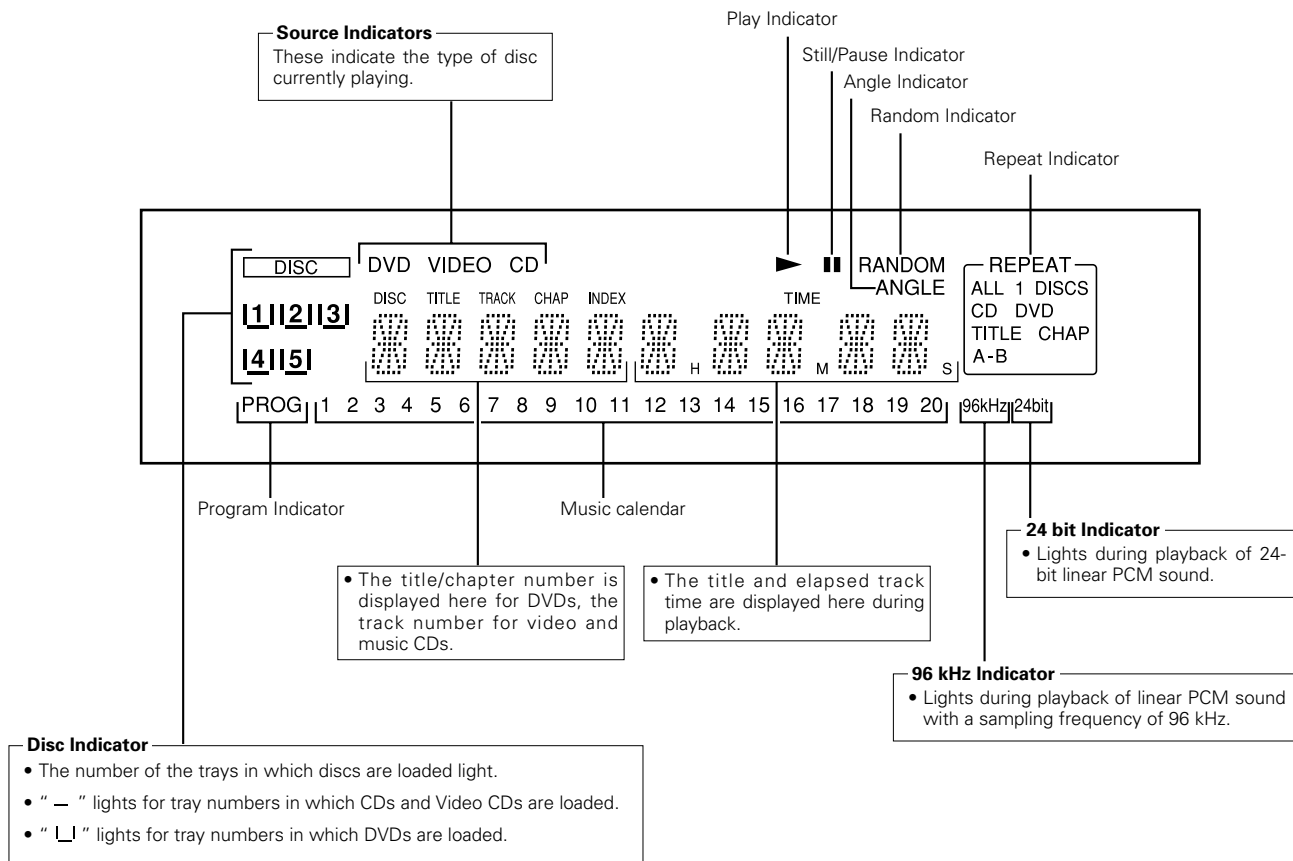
Source Indicators
These indicate the type of disc currently playing.

Play Indicator

Still/Pause Indicator

Angle Indicator

Random Indicator

Repeat Indicator

DISC

DVD VIDEO CD

RANDOM

ANGLE

REPEAT
ALL 1 DISCS
CD DVD
TITLE CHAP
A-B

1 2 3
4 5

DISC TITLE TRACK CHAP INDEX

TIME

H M S

PROG 1 2 3 4 5 6 7 8 9 10 11 12 13 14 15 16 17 18 19 20 96kHz 24bit

Program Indicator

Music calendar

24 bit Indicator
• Lights during playback of 24-bit linear PCM sound.

• The title/chapter number is displayed here for DVDs, the track number for video and music CDs.

• The title and elapsed track time are displayed here during playback.

96 kHz Indicator
• Lights during playback of linear PCM sound with a sampling frequency of 96 kHz.

Disc Indicator
• The number of the trays in which discs are loaded light.
• " – " lights for tray numbers in which CDs and Video CDs are loaded.
• " ⊔ " lights for tray numbers in which DVDs are loaded.